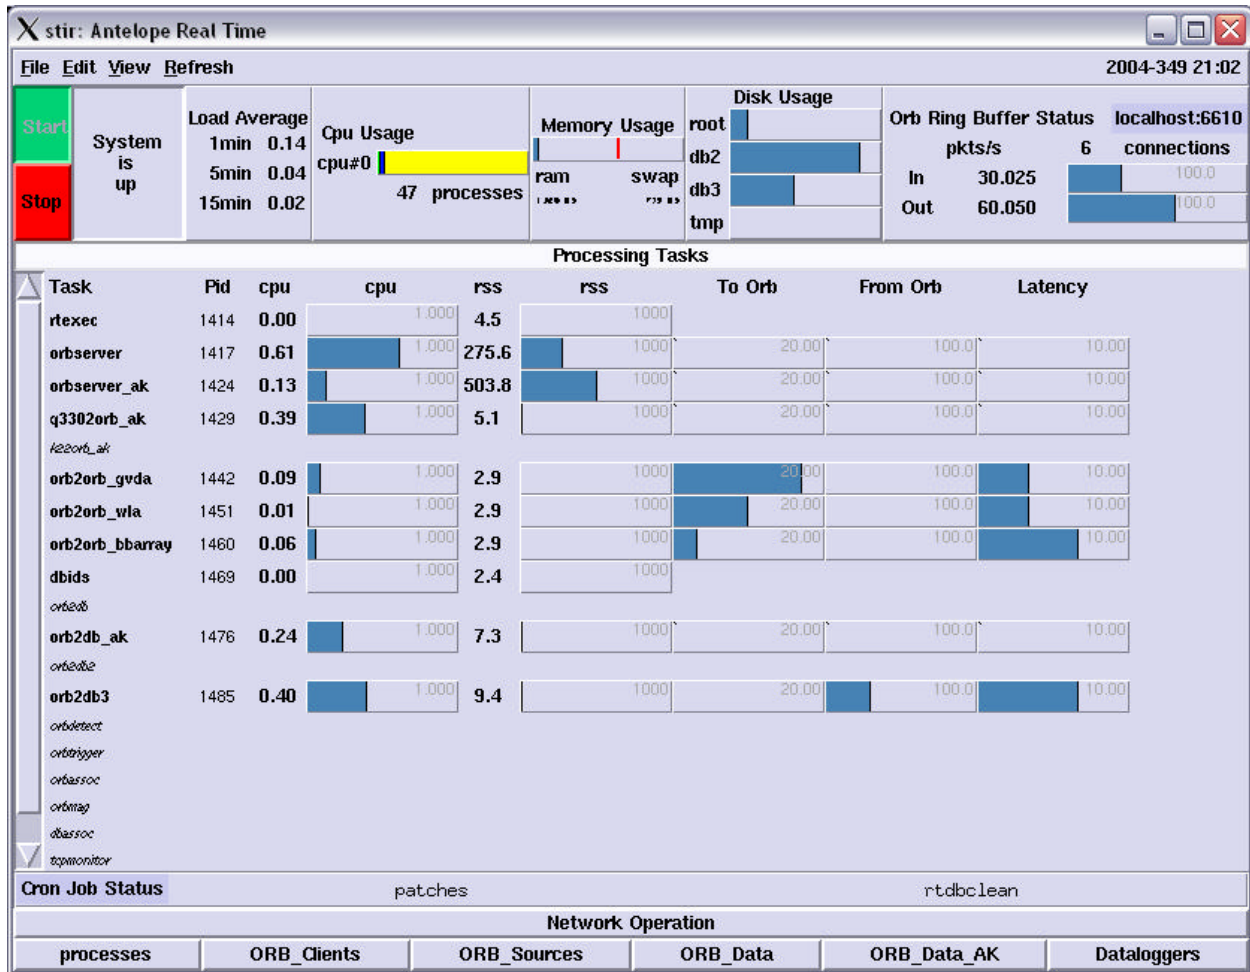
stir: Antelope Real Time

File Edit View Refresh 2004-349 21:02

Start
Stop

System is up

Load Average
1min 0.14
5min 0.04
15min 0.02

Cpu Usage
cpu#0
47 processes

Memory Usage
ram swap
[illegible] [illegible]

Disk Usage
root
db2
db3
tmp

Orb Ring Buffer Status localhost:6610
pkts/s 6 connections
In 30.025 100.0
Out 60.050 100.0

Processing Tasks

| Task | Pid | cpu | cpu | rss | rss | To Orb | From Orb | Latency |
|---|---|---|---|---|---|---|---|---|
| rtexec | 1414 | 0.00 | 1.000 | 4.5 | 1000 | | | |
| orbserver | 1417 | 0.61 | 1.000 | 275.6 | 1000 | 20.00 | 100.0 | 10.00 |
| orbserver_ak | 1424 | 0.13 | 1.000 | 503.8 | 1000 | 20.00 | 100.0 | 10.00 |
| q3302orb_ak | 1429 | 0.39 | 1.000 | 5.1 | 1000 | 20.00 | 100.0 | 10.00 |
| k2orb_ak | | | | | | | | |
| orb2orb_gvda | 1442 | 0.09 | 1.000 | 2.9 | 1000 | 20.00 | 100.0 | 10.00 |
| orb2orb_wla | 1451 | 0.01 | 1.000 | 2.9 | 1000 | 20.00 | 100.0 | 10.00 |
| orb2orb_bbarray | 1460 | 0.06 | 1.000 | 2.9 | 1000 | 20.00 | 100.0 | 10.00 |
| dbids | 1469 | 0.00 | 1.000 | 2.4 | 1000 | | | |
| orb2db | | | | | | | | |
| orb2db_ak | 1476 | 0.24 | 1.000 | 7.3 | 1000 | 20.00 | 100.0 | 10.00 |
| orb2db2 | | | | | | | | |
| orb2db3 | 1485 | 0.40 | 1.000 | 9.4 | 1000 | 20.00 | 100.0 | 10.00 |
| orbdetect | | | | | | | | |
| orbtrigger | | | | | | | | |
| orbassoc | | | | | | | | |
| orbmag | | | | | | | | |
| dbassoc | | | | | | | | |
| tcpmonitor | | | | | | | | |

Cron Job Status patches rtdbclean

Network Operation

processes ORB_Clients ORB_Sources ORB_Data ORB_Data_AK Dataloggers